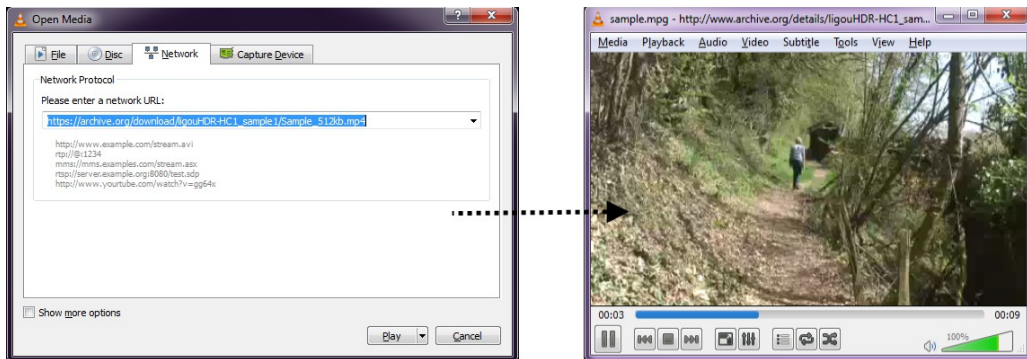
Open Media

File Disc Network Capture Device

Network Protocol

Please enter a network URL:

https://archive.org/download/ligouHDR-HC1_sample1/Sample_512kb.mp4

http://www.example.com/stream.avi
rtp://@:1234
mms://mms.examples.com/stream.asx
rtsp://server.example.org:8080/test.sdp
http://www.youtube.com/watch?v=gg64x

Show more options

Play Cancel

sample.mpg - http://www.archive.org/details/ligouHDR-HC1_sam...

Media Playback Audio Video Subtitle Tools View Help

00:03 00:09

100%